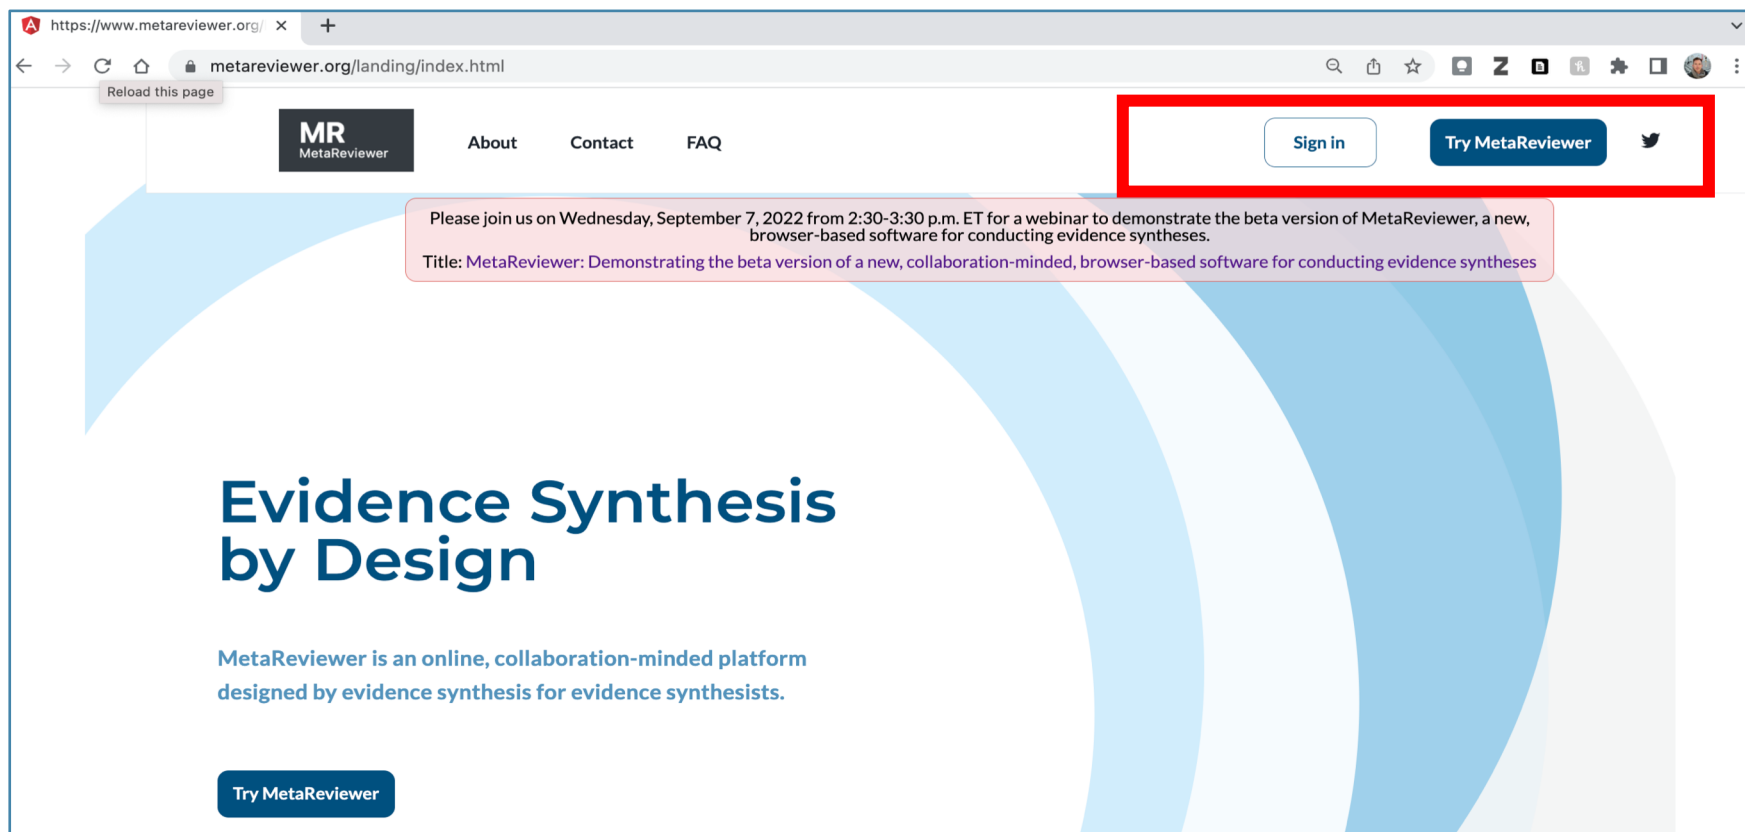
https://www.metareviewer.org/

metareviewer.org/landing/index.html

Reload this page

MR
MetaReviewer

About

Contact

FAQ

Sign in

Try MetaReviewer

Please join us on Wednesday, September 7, 2022 from 2:30-3:30 p.m. ET for a webinar to demonstrate the beta version of MetaReviewer, a new, browser-based software for conducting evidence syntheses.

Title: MetaReviewer: Demonstrating the beta version of a new, collaboration-minded, browser-based software for conducting evidence syntheses

Evidence Synthesis by Design

MetaReviewer is an online, collaboration-minded platform designed by evidence synthesis for evidence synthesists.

Try MetaReviewer